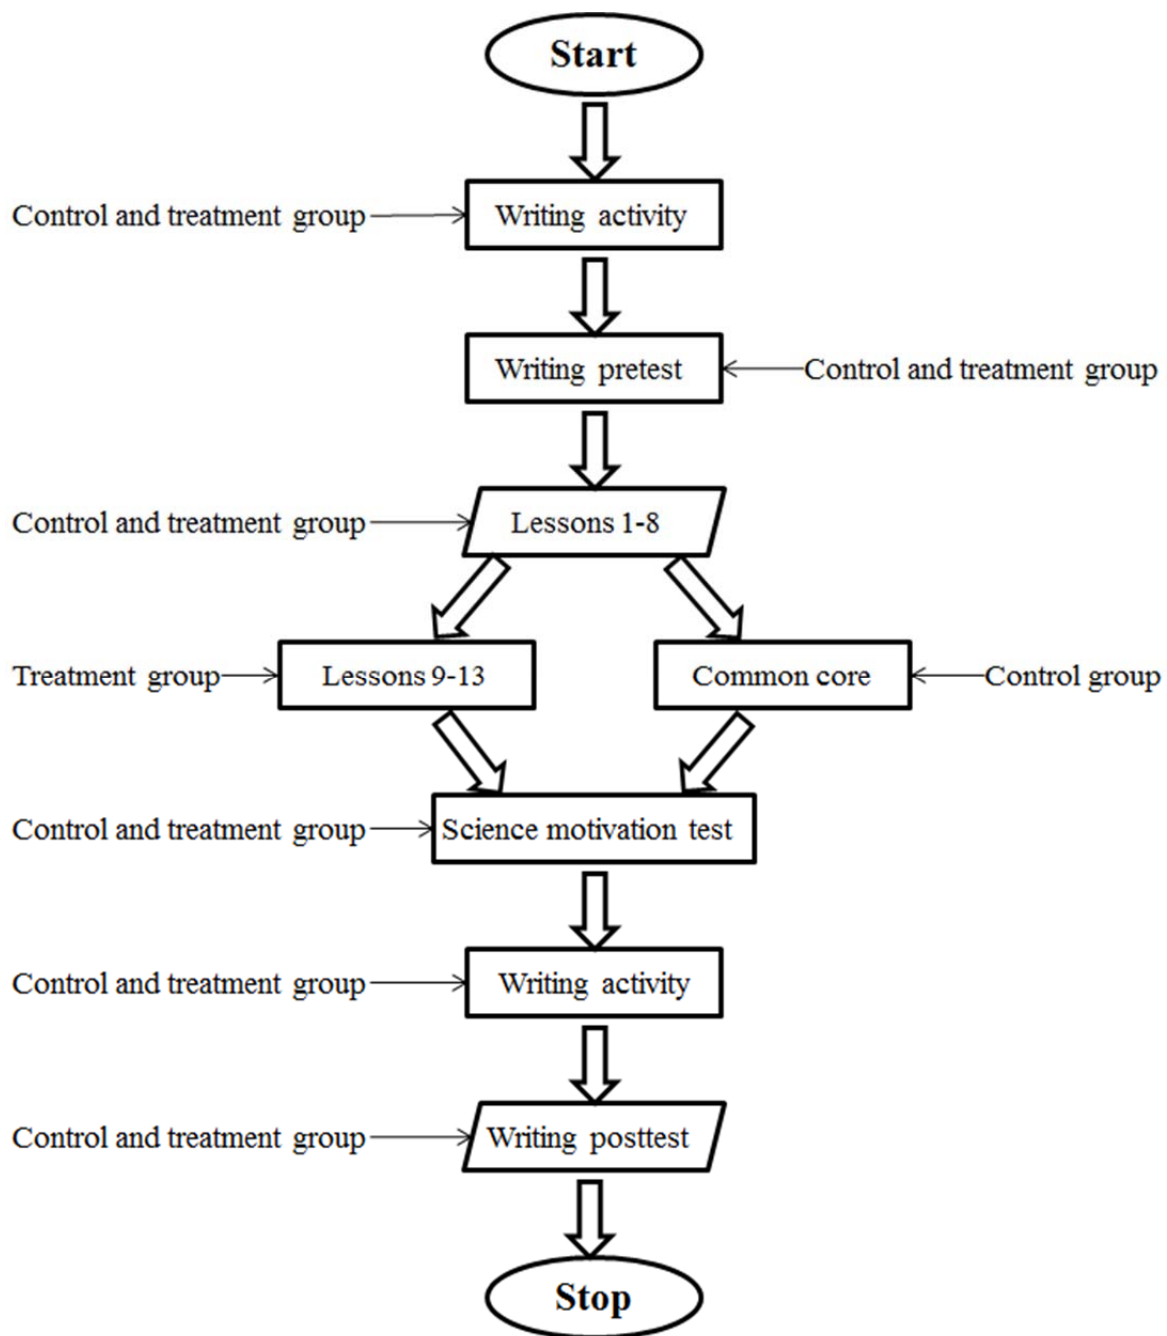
Start

Control and treatment group

Writing activity

Writing pretest

Control and treatment group

Control and treatment group

Lessons 1-8

Treatment group

Lessons 9-13

Common core

Control group

Control and treatment group

Science motivation test

Control and treatment group

Writing activity

Control and treatment group

Writing posttest

Stop